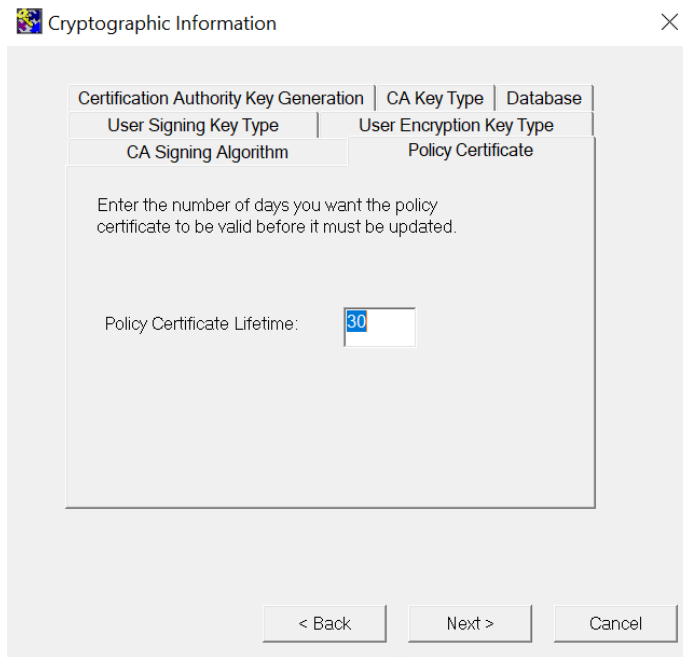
Cryptographic Information

Certification Authority Key Generation | CA Key Type | Database
User Signing Key Type | User Encryption Key Type
CA Signing Algorithm | Policy Certificate

Enter the number of days you want the policy certificate to be valid before it must be updated.

Policy Certificate Lifetime: 30

< Back
Next >
Cancel